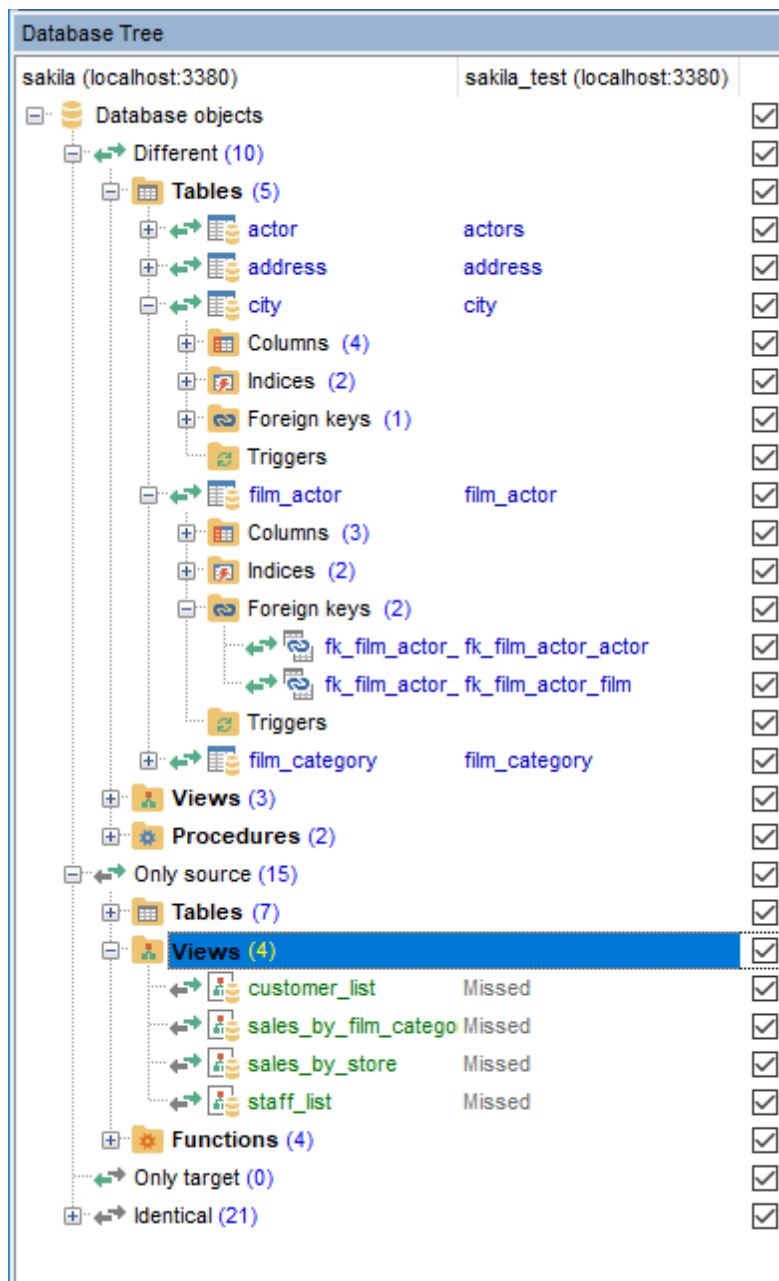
Database Tree

| sakila (localhost:3380) | sakila_test (localhost:3380) |
|---|---|
| Database objects | |
| Different (10) | |
| Tables (5) | |
| actor | actors |
| address | address |
| city | city |
| Columns (4) | |
| Indices (2) | |
| Foreign keys (1) | |
| Triggers | |
| film_actor | film_actor |
| Columns (3) | |
| Indices (2) | |
| Foreign keys (2) | |
| fk_film_actor_ | fk_film_actor_actor |
| fk_film_actor_ | fk_film_actor_film |
| Triggers | |
| film_category | film_category |
| Views (3) | |
| Procedures (2) | |
| Only source (15) | |
| Tables (7) | |
| Views (4) | |
| customer_list | Missed |
| sales_by_film_catego | Missed |
| sales_by_store | Missed |
| staff_list | Missed |
| Functions (4) | |
| Only target (0) | |
| Identical (21) | |